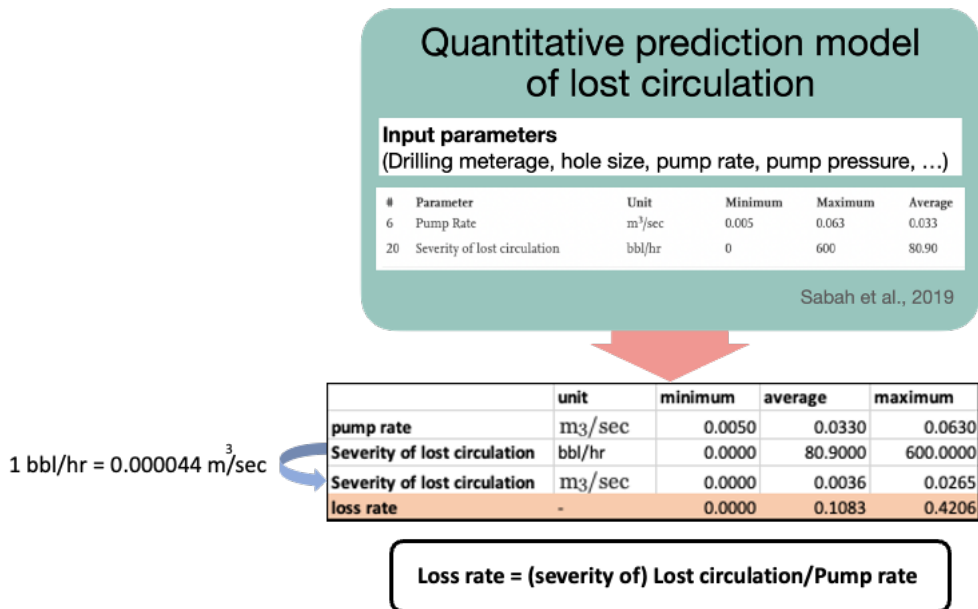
Quantitative prediction model of lost circulation

**Input parameters**
(Drilling meterage, hole size, pump rate, pump pressure, …)

| # | Parameter | Unit | Minimum | Maximum | Average |
|---|---|---|---|---|---|
| 6 | Pump Rate | $m^3$/sec | 0.005 | 0.063 | 0.033 |
| 20 | Severity of lost circulation | bbl/hr | 0 | 600 | 80.90 |

Sabah et al., 2019

| | unit | minimum | average | maximum |
|---|---|---|---|---|
| pump rate | m3/sec | 0.0050 | 0.0330 | 0.0630 |
| Severity of lost circulation | bbl/hr | 0.0000 | 80.9000 | 600.0000 |
| Severity of lost circulation | m3/sec | 0.0000 | 0.0036 | 0.0265 |
| loss rate | - | 0.0000 | 0.1083 | 0.4206 |

1 bbl/hr = 0.000044 $m^3$/sec

Loss rate = (severity of) Lost circulation/Pump rate